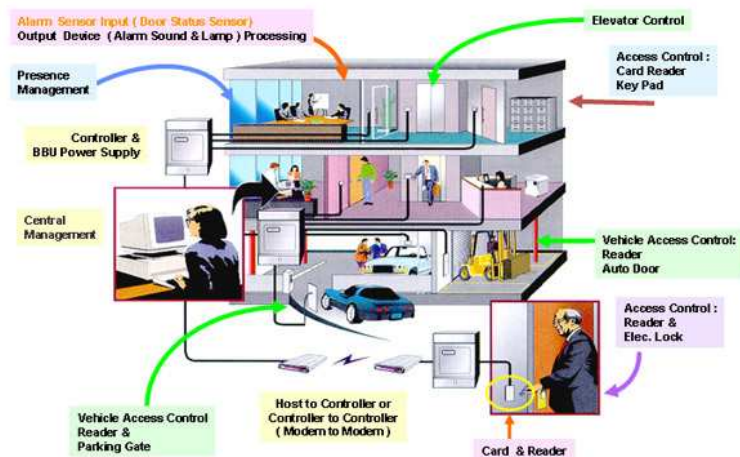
Alarm Sensor Input ( Door Status Sensor)
Output Device ( Alarm Sound & Lamp ) Processing

Elevator Control

Presence Management

Access Control : Card Reader Key Pad

Controller & BBU Power Supply

Central Management

Vehicle Access Control: Reader Auto Door

Access Control : Reader & Elec. Lock

Vehicle Access Control Reader & Parking Gate

Host to Controller or Controller to Controller ( Modem to Modem )

Card & Reader